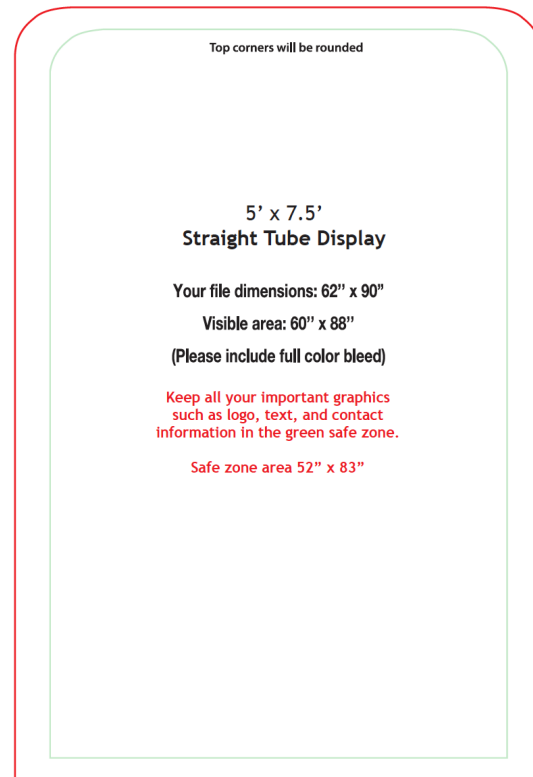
Top corners will be rounded

5’ x 7.5’
Straight Tube Display

Your file dimensions: 62” x 90”

Visible area: 60” x 88”

(Please include full color bleed)

Keep all your important graphics such as logo, text, and contact information in the green safe zone.

Safe zone area 52” x 83”